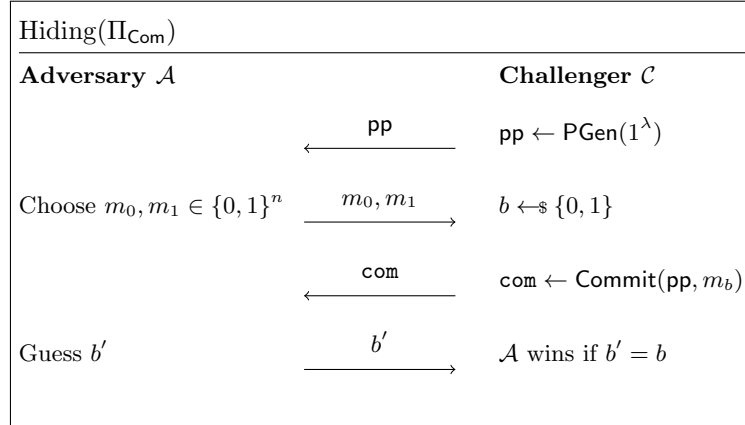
Hiding($\Pi_{\mathsf{Com}}$)

**Adversary $\mathcal{A}$** **Challenger $\mathcal{C}$**

$\mathsf{pp}$ $\mathsf{pp} \leftarrow \mathsf{PGen}(1^\lambda)$

Choose $m_0, m_1 \in \{0,1\}^n$ $m_0, m_1$ $b \leftarrow\$ \{0,1\}$

$\mathtt{com}$ $\mathtt{com} \leftarrow \mathsf{Commit}(\mathsf{pp}, m_b)$

Guess $b'$ $b'$ $\mathcal{A}$ wins if $b' = b$